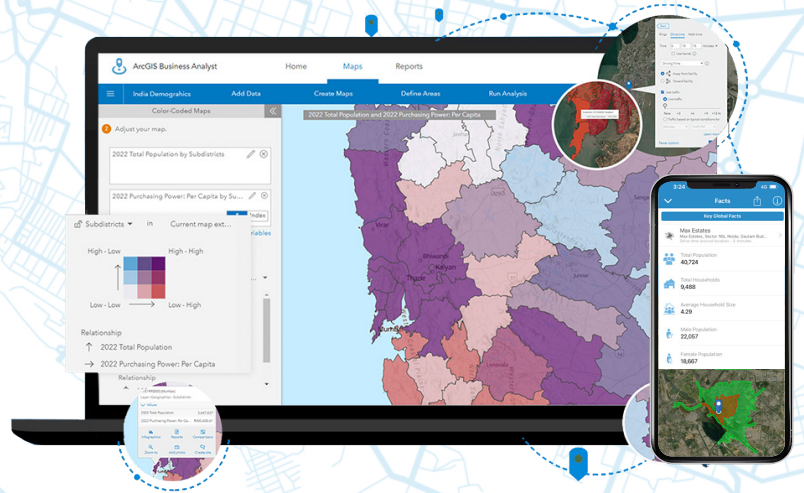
ArcGIS Business Analyst

Home

Maps

Reports

India Demographics

Add Data

Create Maps

Define Areas

Run Analysis

Color-Coded Maps

2 Adjust your map.

2022 Total Population by Subdistricts

2022 Purchasing Power: Per Capita by Su...

2022 Total Population and 2022 Purchasing Power: Per Capita

Subdistricts

in

Current map ext...

High - Low

High - High

Low - Low

Low - High

Relationship

2022 Total Population

2022 Purchasing Power: Per Capita

Relationship

Bhiwandi

Kalyan

Thane

3:24

Facts

Key Global Facts

Max Estates

Max Estates, Sector 164, Noida, Gautam Bud...

Total Population

40,724

Total Households

9,488

Average Household Size

4.29

Male Population

22,057

Female Population

18,667